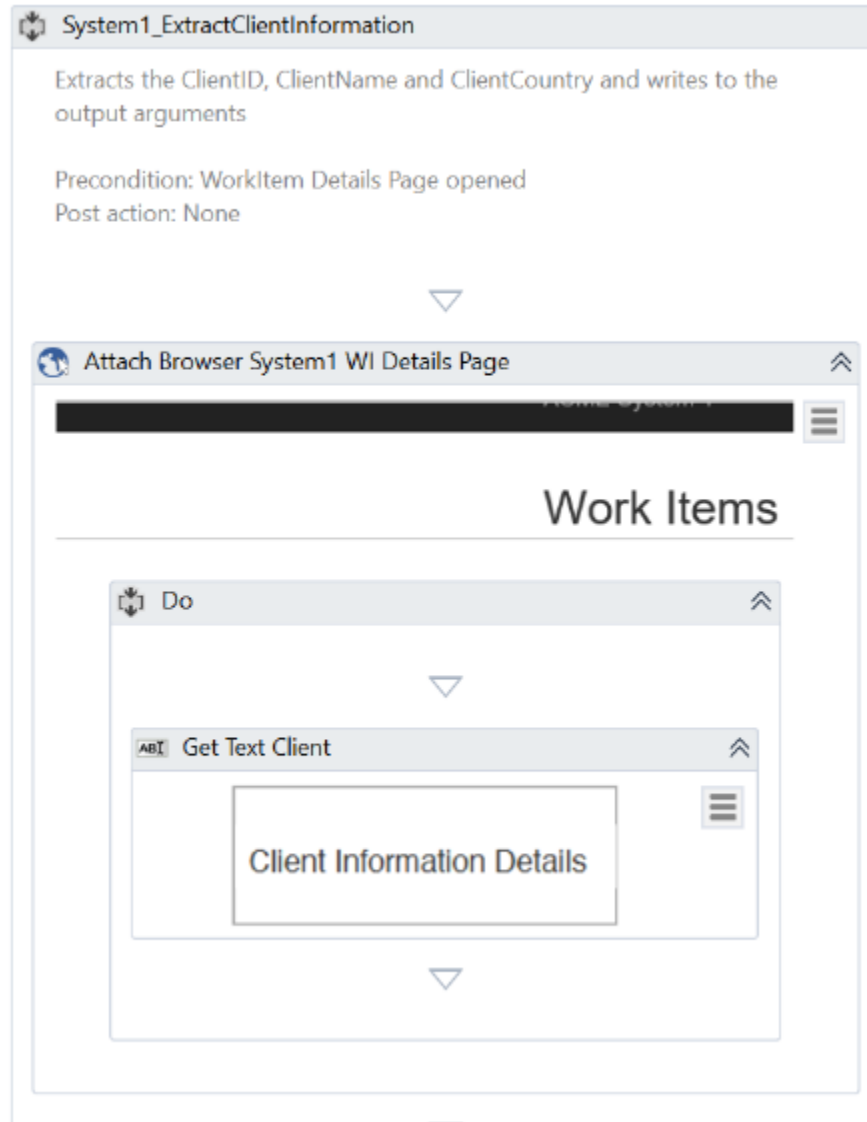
System1_ExtractClientInformation

Extracts the ClientID, ClientName and ClientCountry and writes to the output arguments

Precondition: WorkItem Details Page opened
Post action: None

Attach Browser System1 WI Details Page

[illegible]

Work Items

Do

ABI Get Text Client

Client Information Details